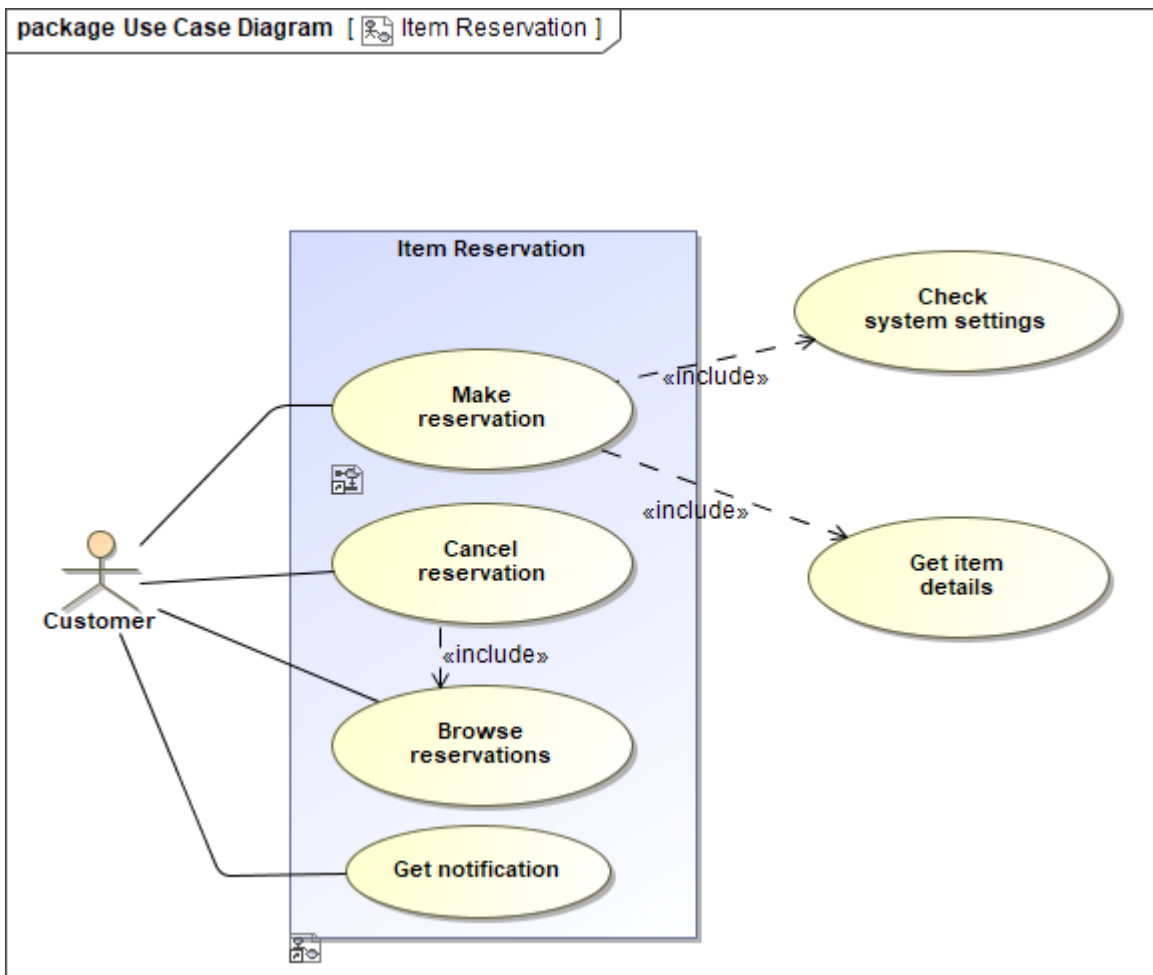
package Use Case Diagram [ Item Reservation ]

Item Reservation

Make reservation

«include»

Check system settings

«include»

Get item details

Customer

Cancel reservation

«include»

Browse reservations

Get notification